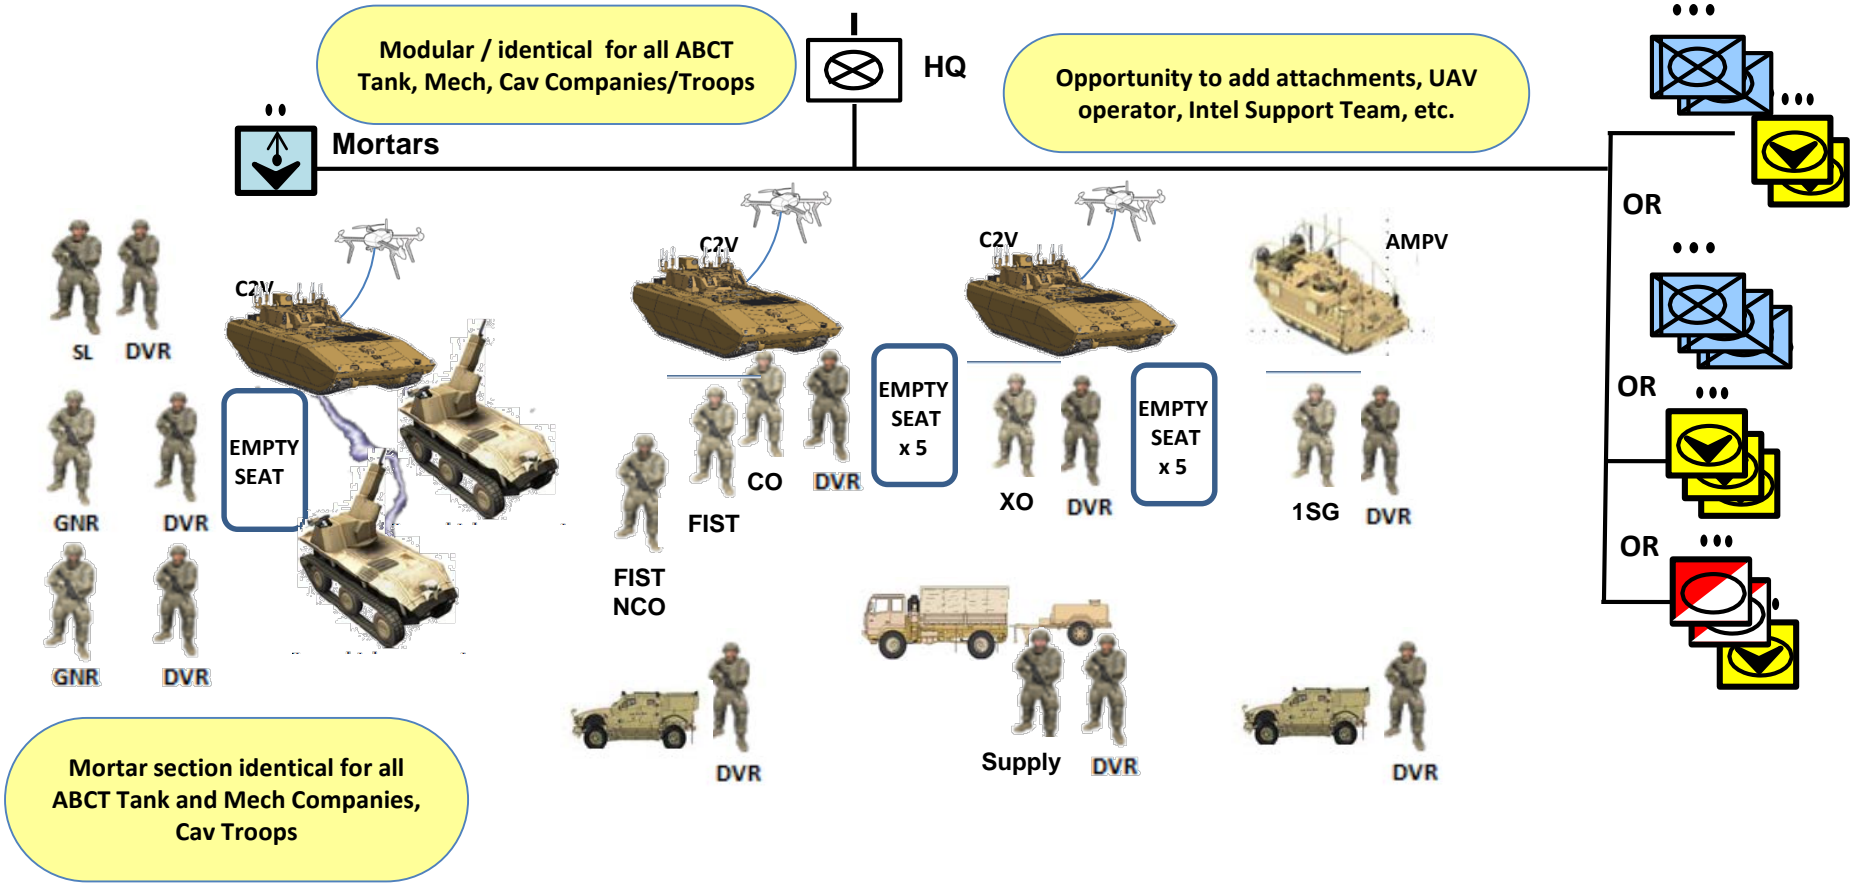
Modular / identical for all ABCT Tank, Mech, Cav Companies/Troops

HQ

Opportunity to add attachments, UAV operator, Intel Support Team, etc.

Mortars

OR

OR

OR

SL DVR

C2V

C2V

C2V

AMPV

GNR DVR

EMPTY SEAT

EMPTY SEAT x 5

EMPTY SEAT x 5

CO DVR

XO DVR

1SG DVR

FIST

FIST NCO

GNR DVR

DVR

Supply DVR

DVR

Mortar section identical for all ABCT Tank and Mech Companies, Cav Troops